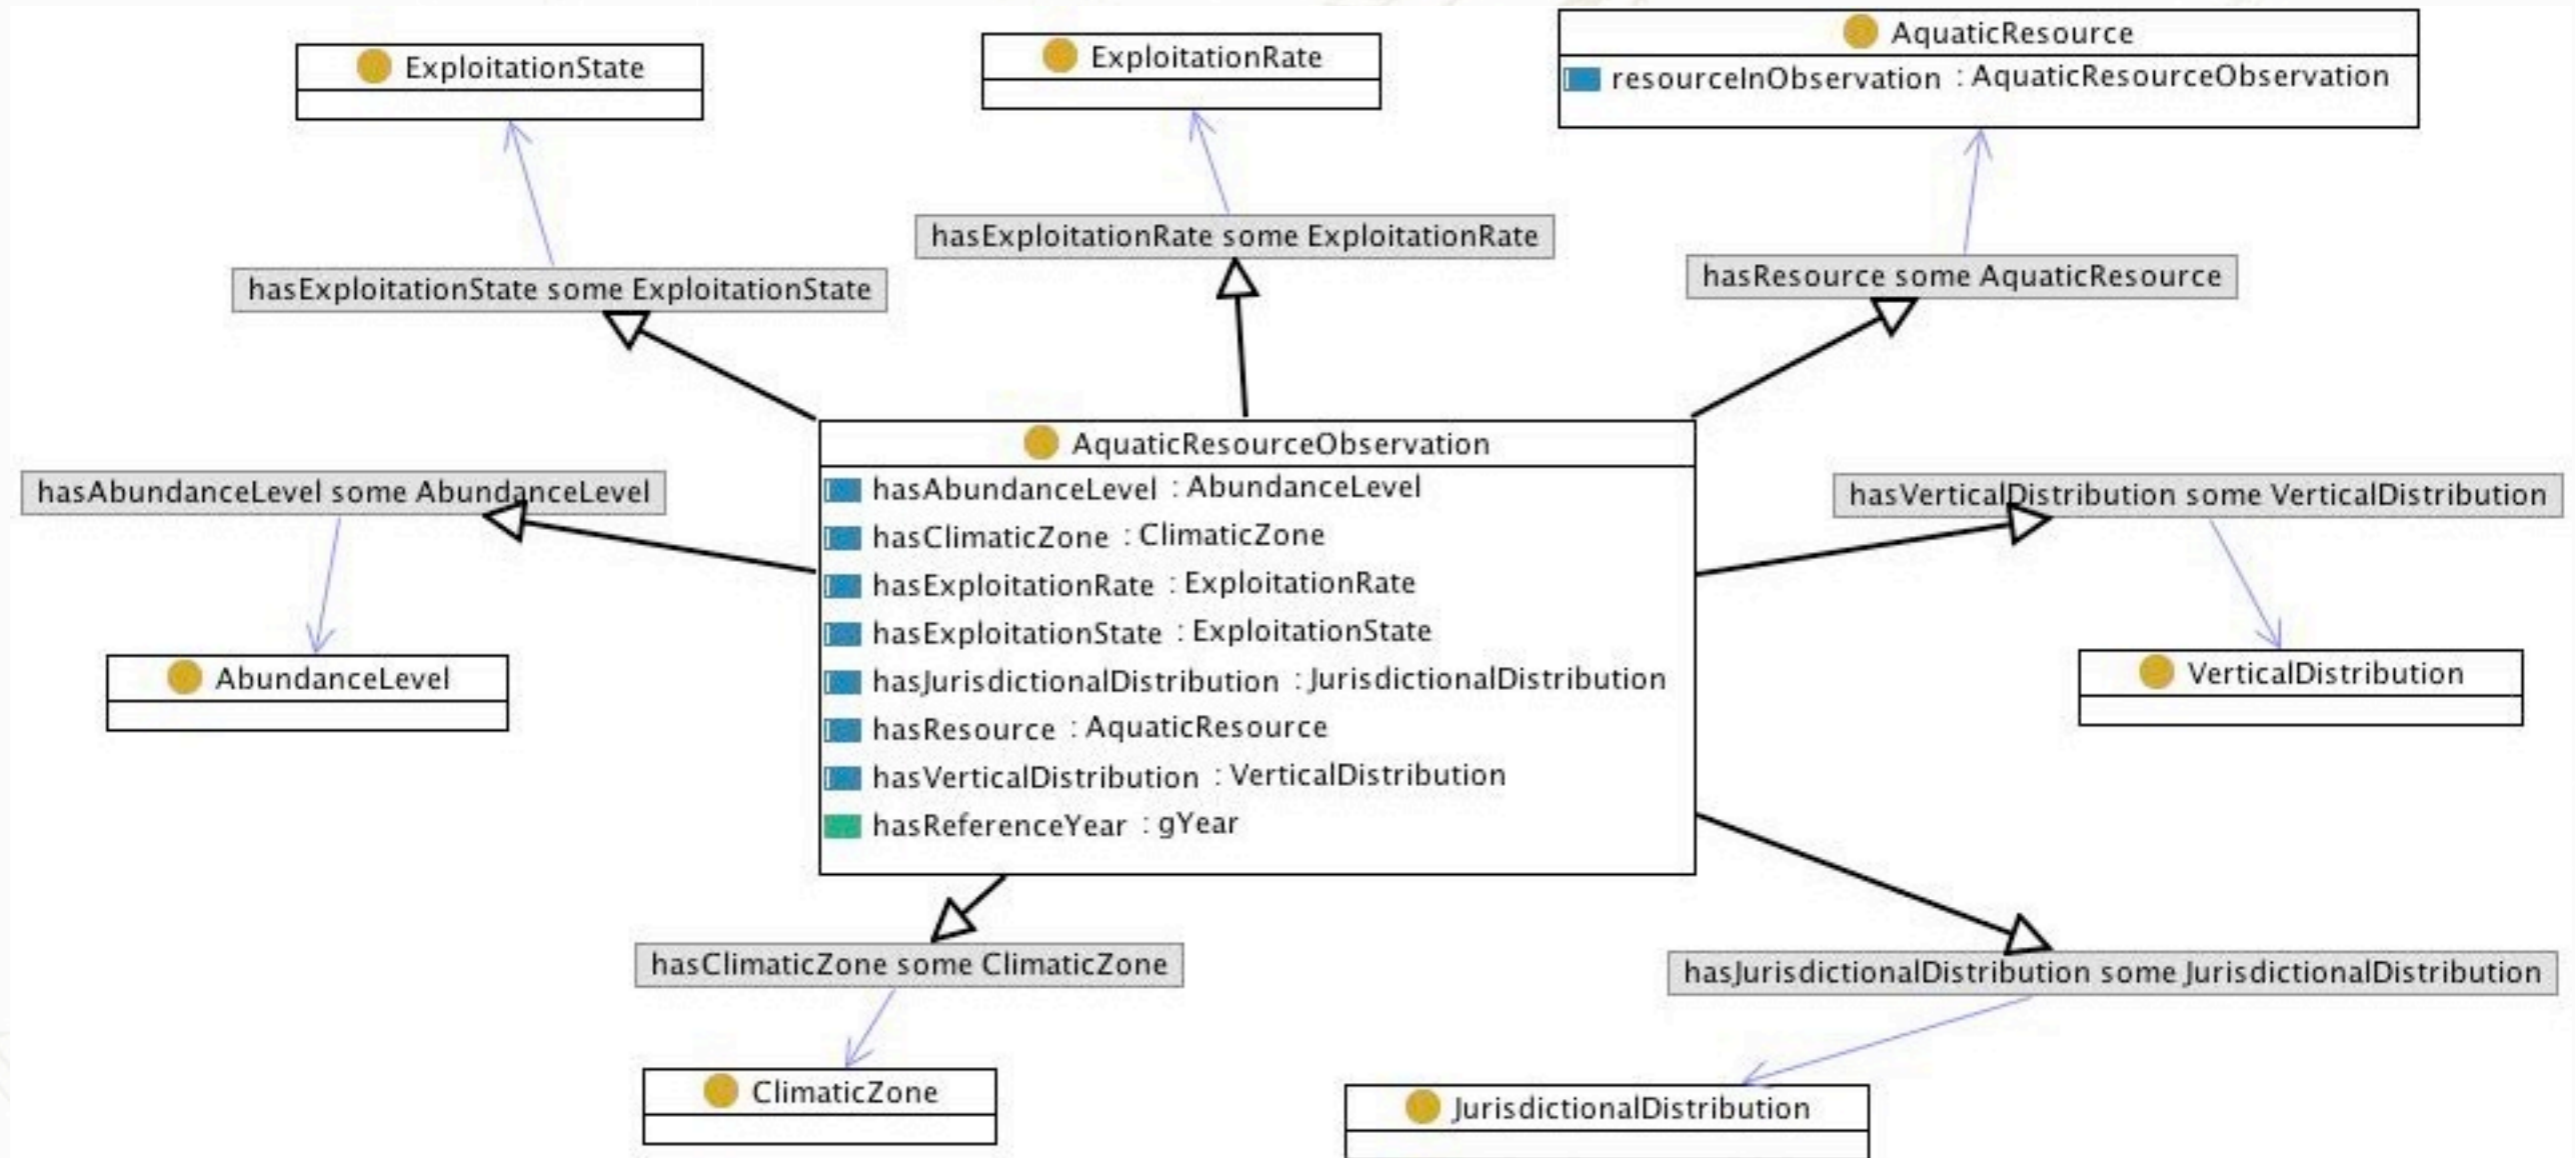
ExploitationState

ExploitationRate

AquaticResource
resourceInObservation : AquaticResourceObservation

hasExploitationRate some ExploitationRate

hasResource some AquaticResource

hasExploitationState some ExploitationState

AquaticResourceObservation
hasAbundanceLevel : AbundanceLevel
hasClimaticZone : ClimaticZone
hasExploitationRate : ExploitationRate
hasExploitationState : ExploitationState
hasJurisdictionalDistribution : JurisdictionalDistribution
hasResource : AquaticResource
hasVerticalDistribution : VerticalDistribution
hasReferenceYear : gYear

hasAbundanceLevel some AbundanceLevel

hasVerticalDistribution some VerticalDistribution

AbundanceLevel

VerticalDistribution

hasClimaticZone some ClimaticZone

hasJurisdictionalDistribution some JurisdictionalDistribution

ClimaticZone

JurisdictionalDistribution